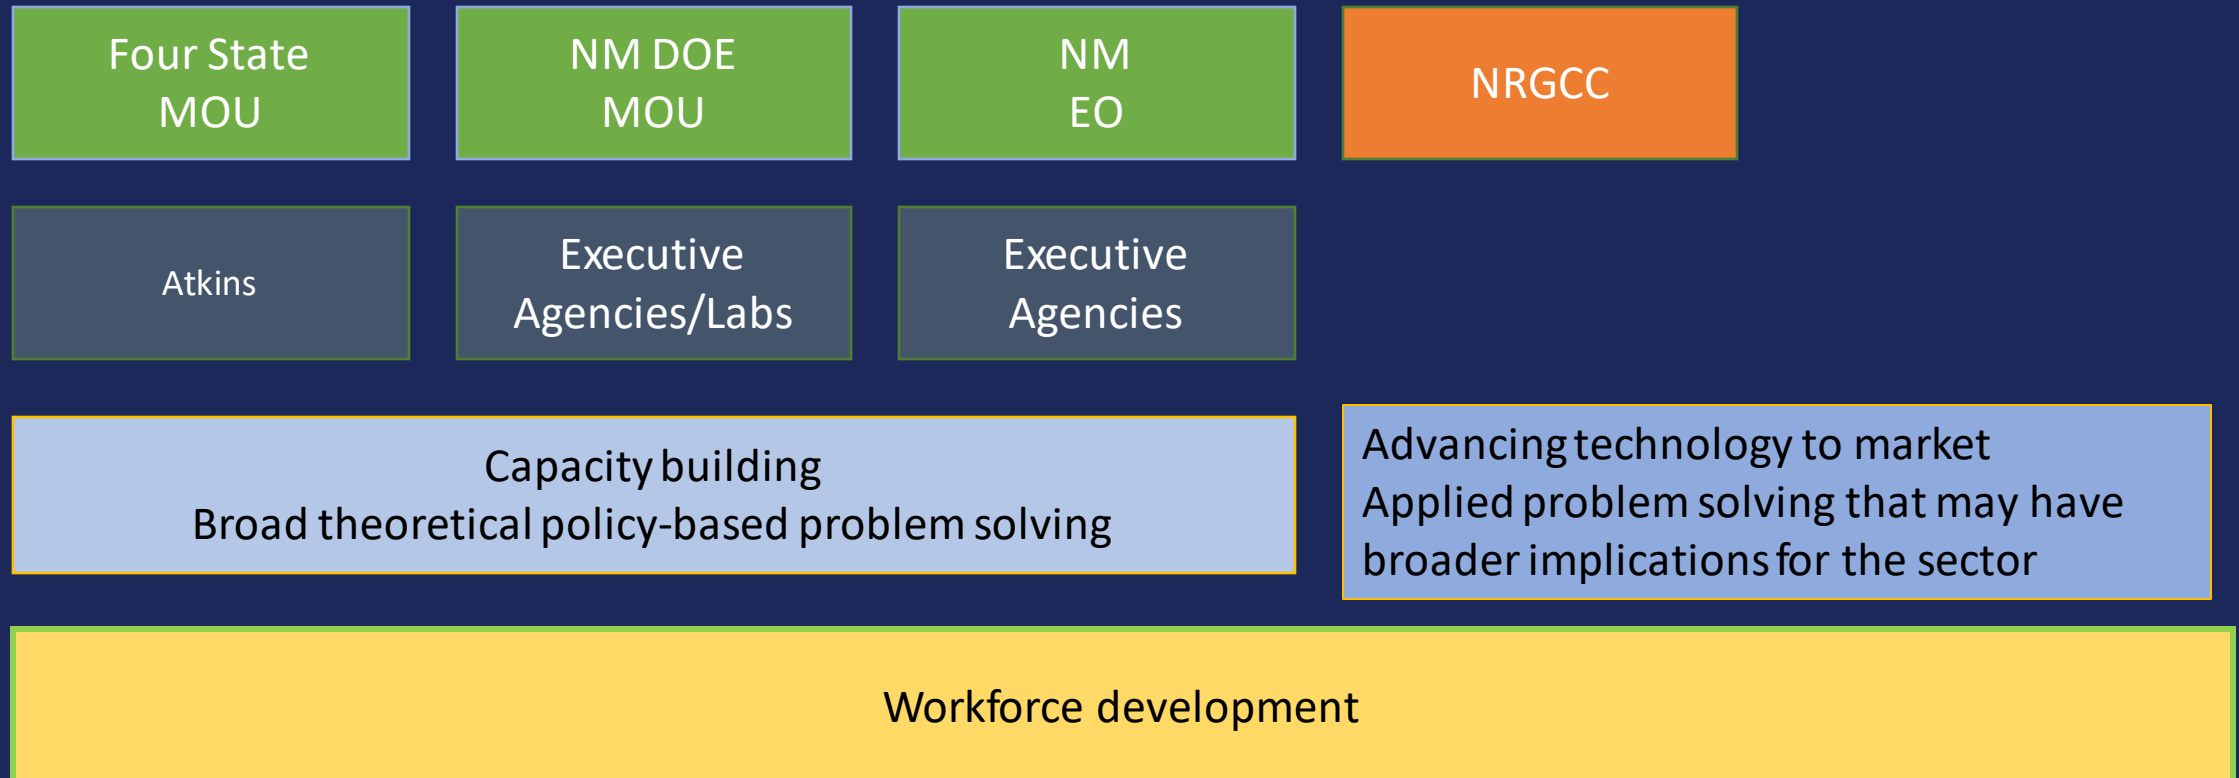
Four State MOU

NM DOE MOU

NM EO

NRGCC

Atkins

Executive Agencies/Labs

Executive Agencies

Capacity building
Broad theoretical policy-based problem solving

Advancing technology to market
Applied problem solving that may have broader implications for the sector

Workforce development